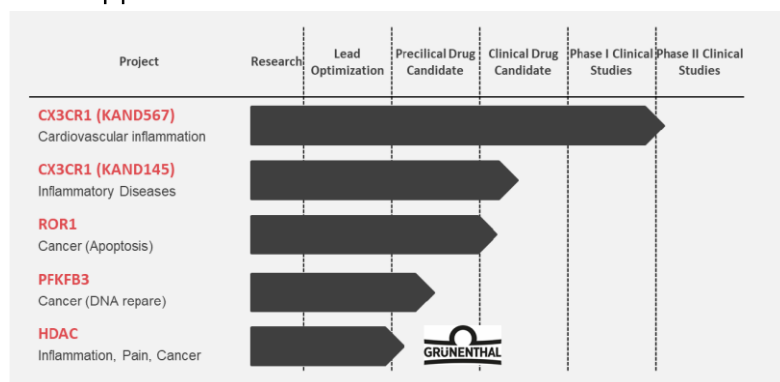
| Project | Research | Lead Optimization | Precilical Drug Candidate | Clinical Drug Candidate | Phase I Clinical Studies | Phase II Clinical Studies |
|---|---|---|---|---|---|---|
| CX3CR1 (KAND567) Cardiovascular inflammation | | | | | | |
| CX3CR1 (KAND145) Inflammatory Diseases | | | | | | |
| ROR1 Cancer (Apoptosis) | | | | | | |
| PFKFB3 Cancer (DNA repare) | | | | | | |
| HDAC Inflammation, Pain, Cancer | | | GRUNENTHAL | | | |